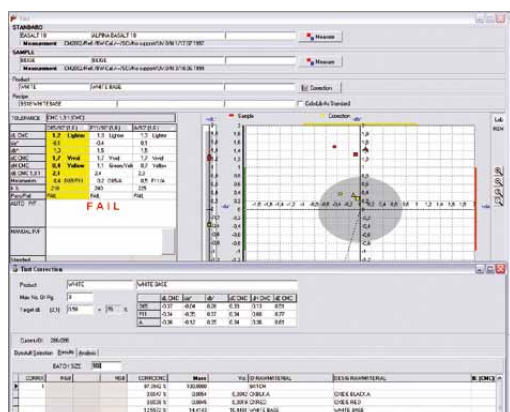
STANDARD
BASALT 18 | ALPINA BASALT 18
Measurement
Measure

SAMPLE
BEIGE | BEIGE
Measurement
Measure

Product
WHITE | WHITE BASE
Correction

Recipe
Color&Avg Standard

TOLERANCE CMC 1.0:1 (CMC)

| | D65/10° (LE) | F11/10° (LE) | A/10° (LE) |
|---|---|---|---|
| dL CMC | 1.7 Lighter | 1.3 Lighter | 1.3 Lighter |
| da* | 0.1 | 0.4 | 0.1 |
| db* | 1.3 | 1.5 | 1.5 |
| dC CMC | 1.7 Vivid | 1.7 Vivid | 1.7 Vivid |
| dH CMC | 0.4 Yellow | 1.1 Green/Yell | 0.7 Yellow |
| dE CMC 1.0:1 | 2.4 | 2.4 | 2.3 |
| | 0.6 | 0.2 | 0.5 |
| | 210 | 240 | 225 |
| Pass/Fail | Fail | Fail | Fail |

FAIL

AUTO P/F
MANUAL P/F

Sample
Correction

Lab
REM

Tint Correction

Product | WHITE | WHITE BASE
Max No. Of Pig. | 3
Target dL (L:1) | 0.50

| | dL CMC | da* | db* | dC CMC | dH CMC | dE CMC |
|---|---|---|---|---|---|---|
| D65 | -0.57 | -0.04 | 0.38 | 0.35 | 0.13 | 0.74 |
| F11 | -0.34 | -0.35 | 0.37 | 0.34 | 0.66 | 0.77 |
| A | -0.36 | -0.12 | 0.35 | 0.34 | 0.08 | 0.51 |

Cases: 280/280

Dyestuff Selection | Results | Analysis

BATCH SIZE

| CORRECT | | | CORRECTI | Mass | | ID RAWMATERIAL | DESC RAWMATERIAL | |
|---|---|---|---|---|---|---|---|---|
| | | | 97.3842 % | 100.0000 | | BATCH | | |
| | | | 2.0047 % | 0.0054 | | 0.0092 CHBLK.A | CHEE BLACK A | |
| | | | 3.0038 % | 0.0046 | | CHEE RED | CHEE RED | |
| | | | 3.2553 % | 14.4143 | | 15.4481 WHITE BASE | WHITE BASE | |